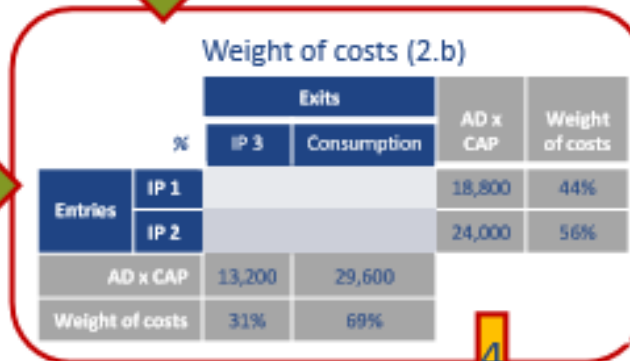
Weight of costs (2.b)

| % | | Exits: IP 3 | Exits: Consumption | AD x CAP | Weight of costs |
|---|---|---|---|---|---|
| Entries | IP 1 | | | 18,800 | 44% |
| Entries | IP 2 | | | 24,000 | 56% |
| AD x CAP | | 13,200 | 29,600 | | |
| Weight of costs | | 31% | 69% | | |

4